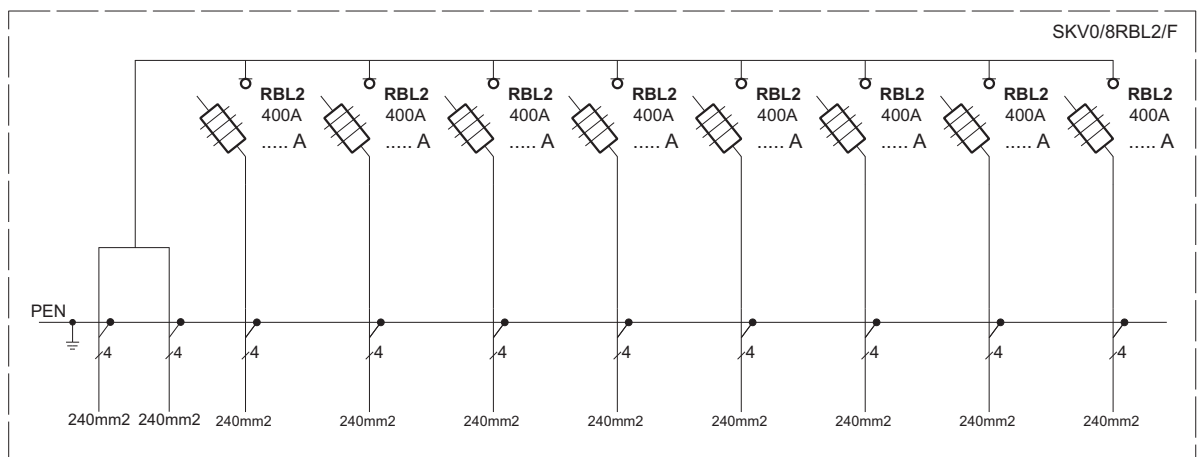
SKV0/8RBL2/F

RBL2
400A
..... A

RBL2
400A
..... A

RBL2
400A
..... A

RBL2
400A
..... A

RBL2
400A
..... A

RBL2
400A
..... A

RBL2
400A
..... A

RBL2
400A
..... A

PEN

4 4 4 4 4 4 4 4 4 4

240mm2 240mm2 240mm2 240mm2 240mm2 240mm2 240mm2 240mm2 240mm2 240mm2